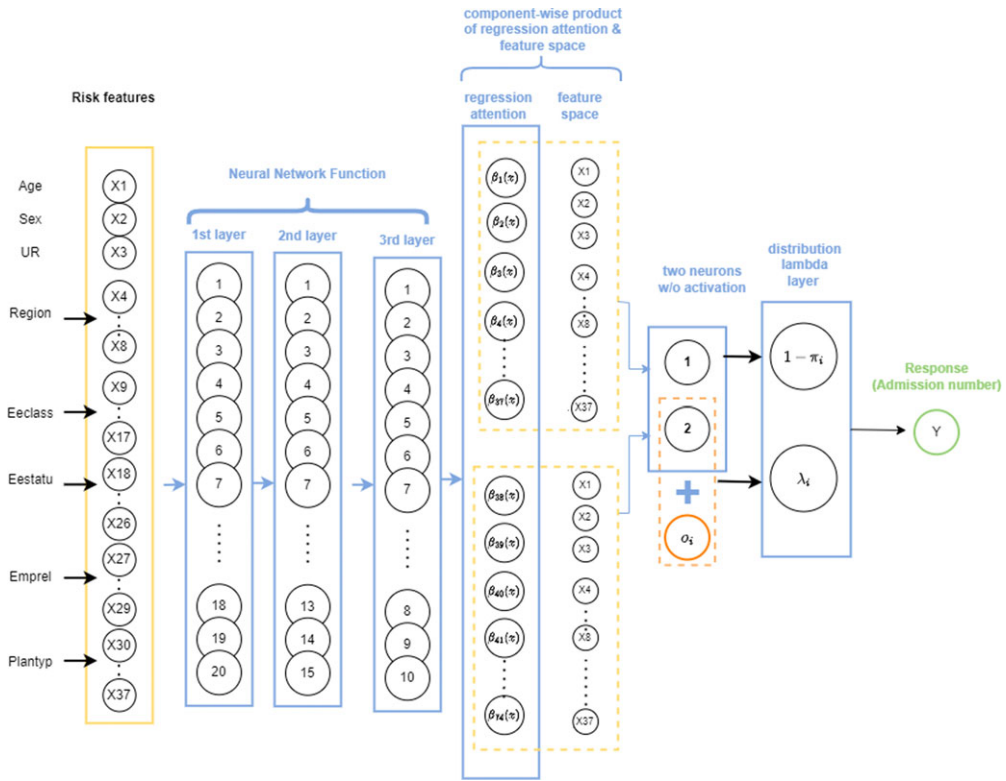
component-wise product of regression attention & feature space

Risk features

regression attention

feature space

Neural Network Function

Age
Sex
UR
Region
Eeclass
Eestatu
Emprel
Plantyp

X1
X2
X3
X4
X8
X9
X17
X18
X26
X27
X29
X30
X37

1st layer
1
2
3
4
5
6
7
18
19
20

2nd layer
1
2
3
4
5
6
7
13
14
15

3rd layer
1
2
3
4
5
6
7
8
9
10

$\beta_1(\tau)$
$\beta_2(\tau)$
$\beta_3(\tau)$
$\beta_4(\tau)$
$\beta_{37}(\tau)$

X1
X2
X3
X4
X8
X37

$\beta_{38}(\tau)$
$\beta_{39}(\tau)$
$\beta_{40}(\tau)$
$\beta_{41}(\tau)$
$\beta_{74}(\tau)$

X1
X2
X3
X4
X8
X37

two neurons w/o activation
1
2
+
$o_i$

distribution lambda layer
$1-\pi_i$
$\lambda_i$

Response (Admission number)
Y